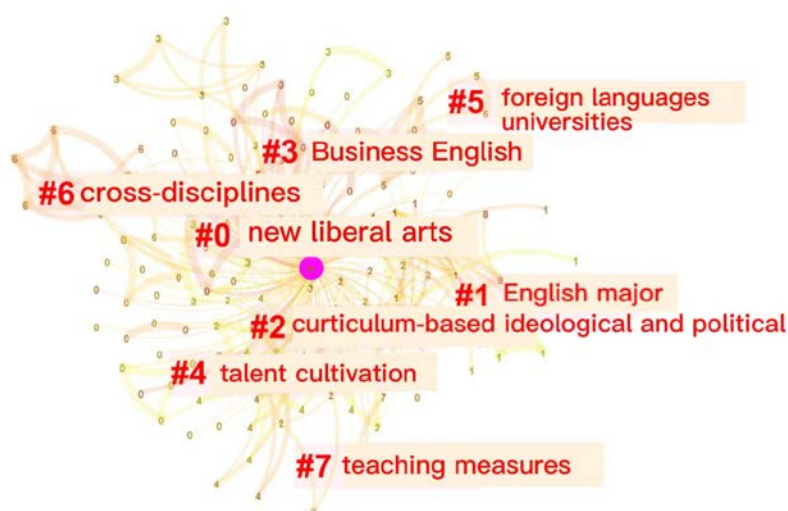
#5 foreign languages universities

#3 Business English

#6 cross-disciplines

#0 new liberal arts

#1 English major

#2 curticulum-based ideological and political

#4 talent cultivation

#7 teaching measures